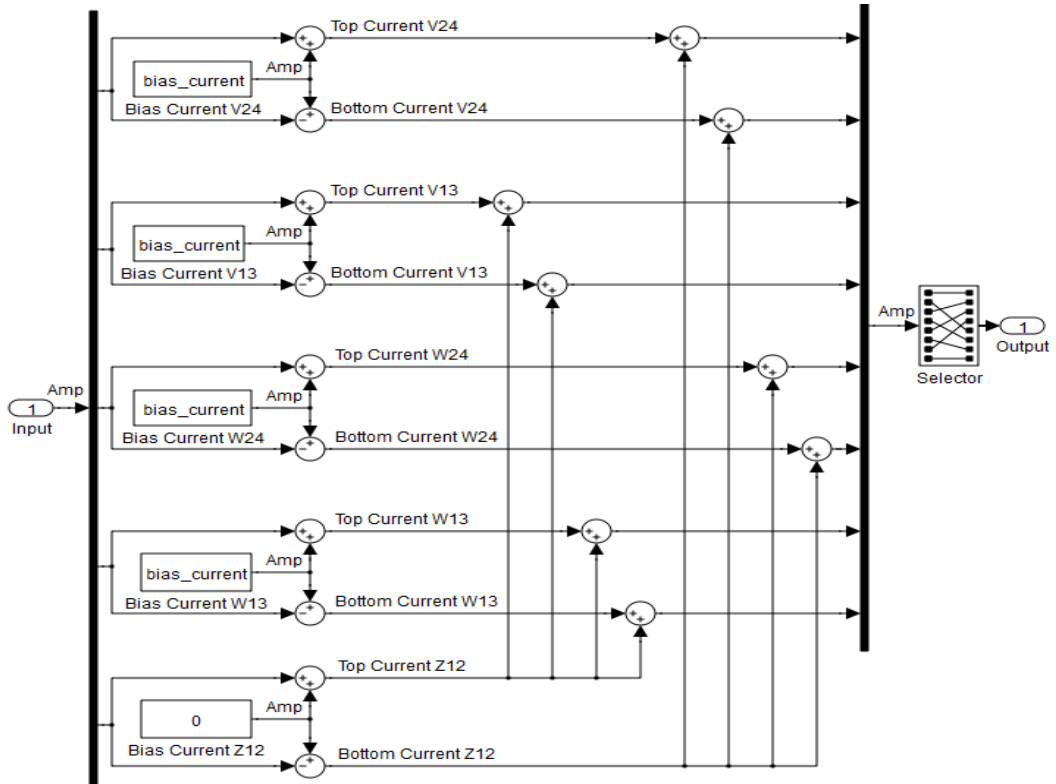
Top Current V24
bias_current
Amp
Bias Current V24
Bottom Current V24
Top Current V13
bias_current
Amp
Bias Current V13
Bottom Current V13
Amp
Selector
1
Output
Top Current W24
Amp
1
Input
bias_current
Amp
Bias Current W24
Bottom Current W24
Top Current W13
bias_current
Amp
Bias Current W13
Bottom Current W13
Top Current Z12
0
Amp
Bias Current Z12
Bottom Current Z12